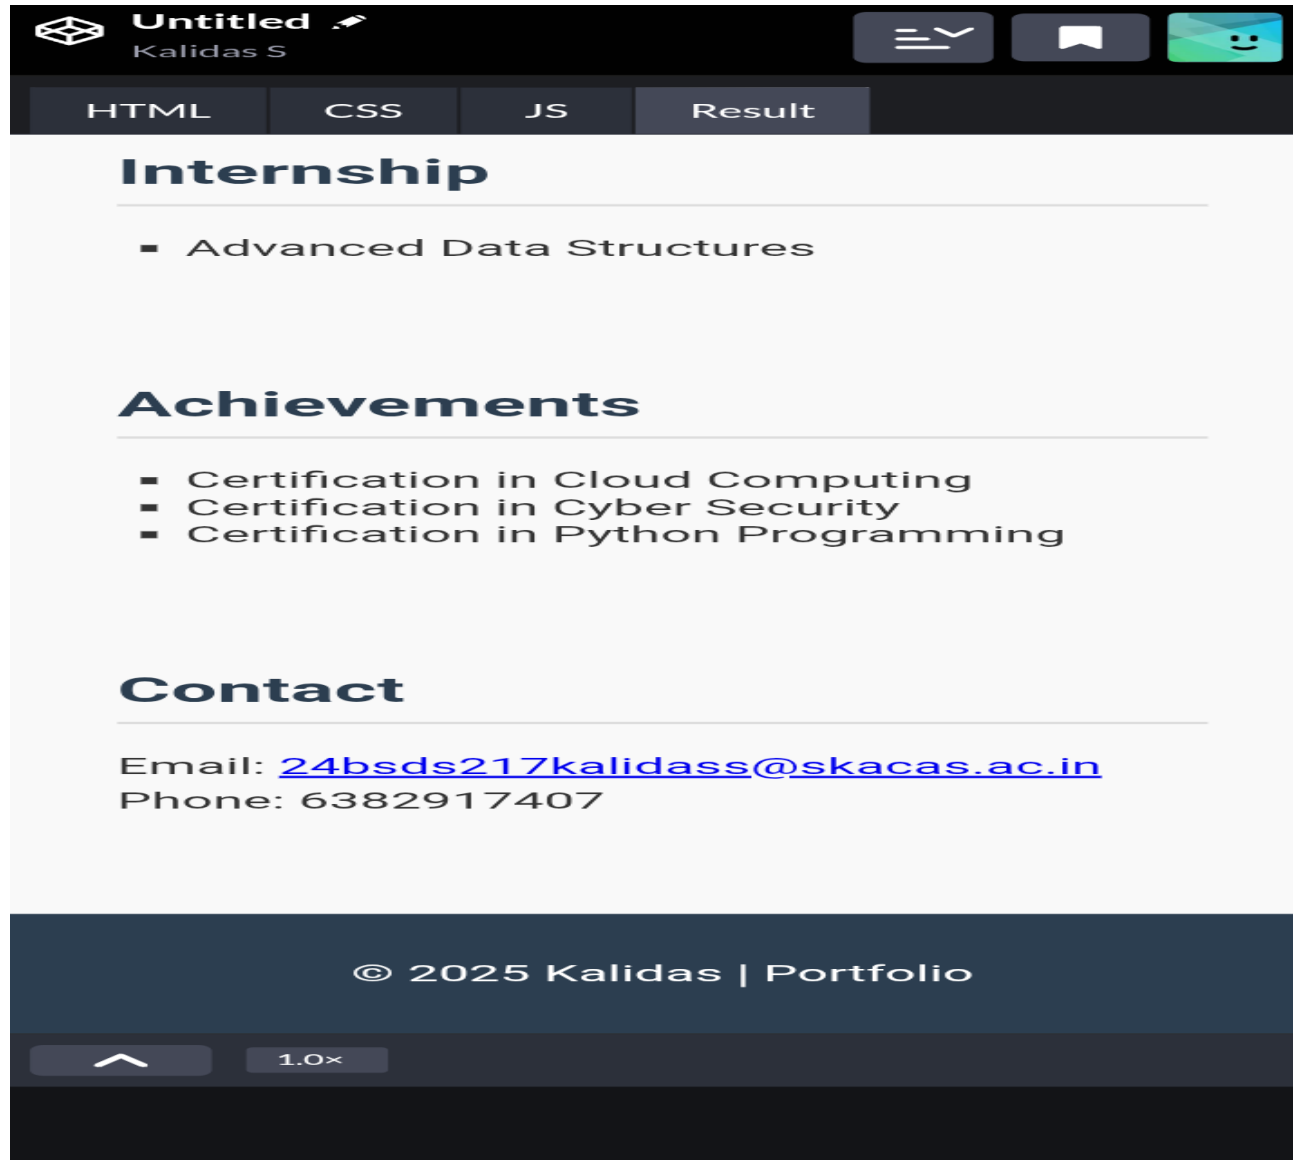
Untitled
Kalidas S

HTML CSS JS Result

Internship

- Advanced Data Structures

Achievements

- Certification in Cloud Computing
- Certification in Cyber Security
- Certification in Python Programming

Contact

Email: 24bsds217kalidass@skacas.ac.in
Phone: 6382917407

© 2025 Kalidas | Portfolio

1.0×